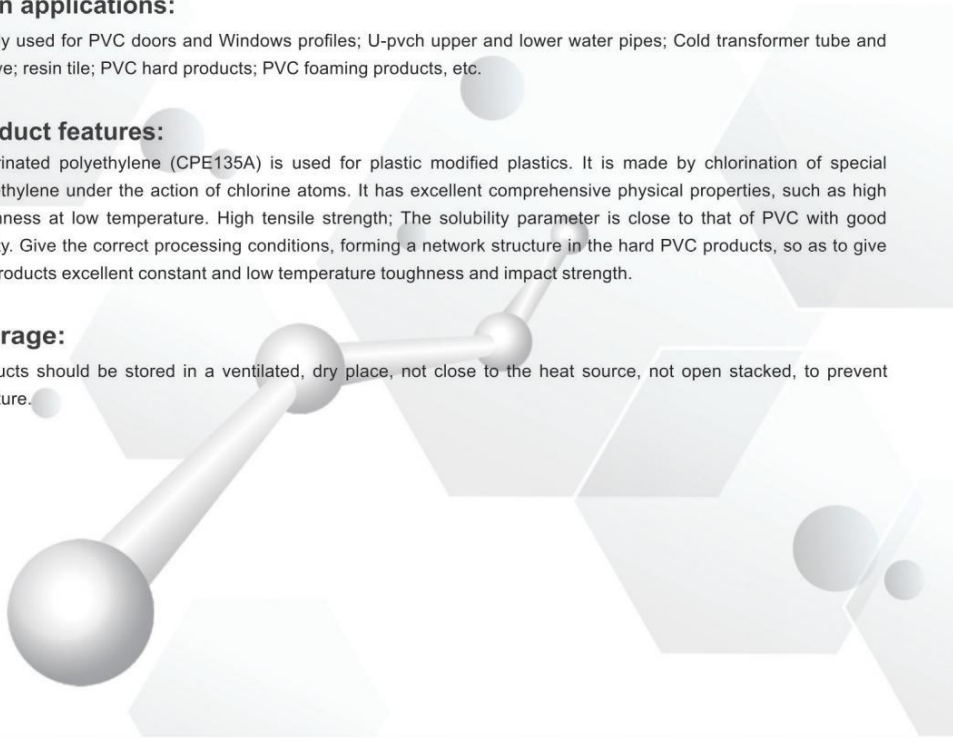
n applications:

y used for PVC doors and Windows profiles; U-pvch upper and lower water pipes; Cold transformer tube and ve; resin tile; PVC hard products; PVC foaming products, etc.

duct features:

rinated polyethylene (CPE135A) is used for plastic modified plastics. It is made by chlorination of special ethylene under the action of chlorine atoms. It has excellent comprehensive physical properties, such as high nness at low temperature. High tensile strength; The solubility parameter is close to that of PVC with good y. Give the correct processing conditions, forming a network structure in the hard PVC products, so as to give roducts excellent constant and low temperature toughness and impact strength.

rage:

ucts should be stored in a ventilated, dry place, not close to the heat source, not open stacked, to prevent ture.